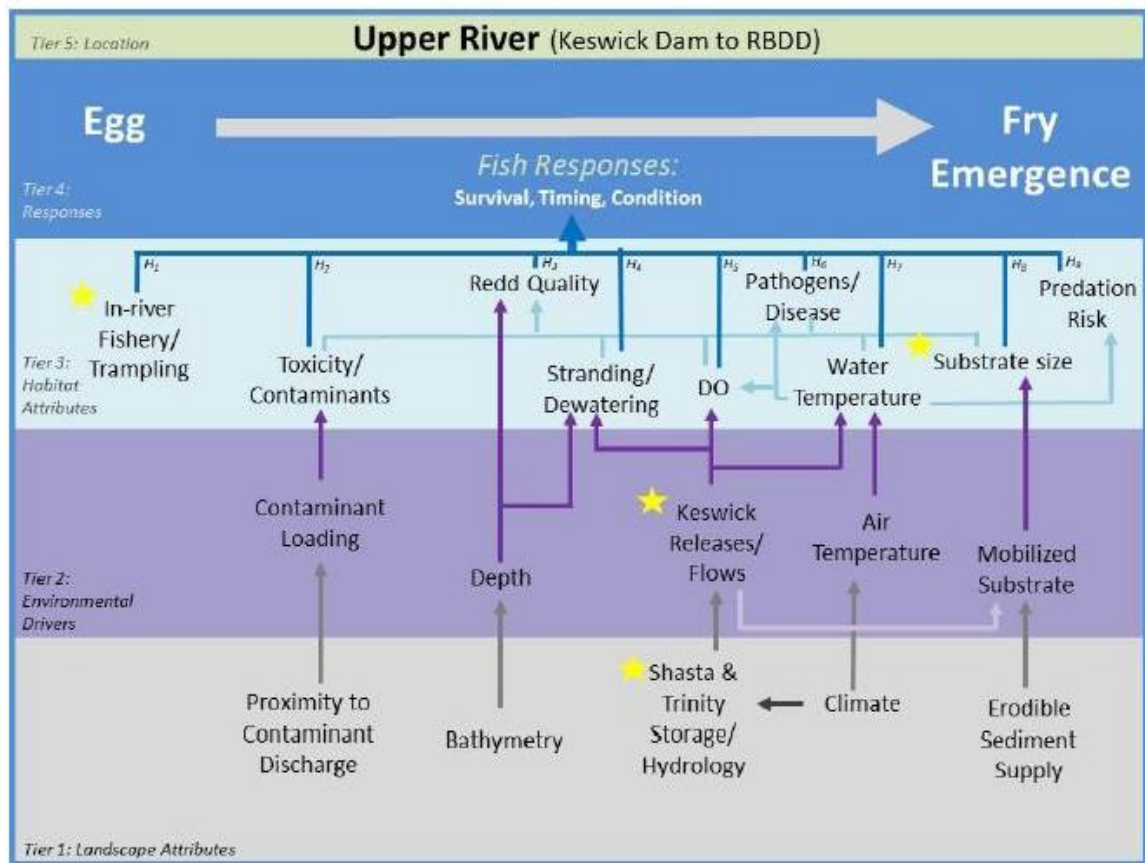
Tier 5: Location

Upper River (Keswick Dam to RBDD)

Egg

Fry Emergence

Fish Responses:
Survival, Timing, Condition

Tier 4: Responses

$H_1$ $H_2$ $H_3$ $H_4$ $H_5$ $H_6$ $H_7$ $H_8$ $H_9$

In-river Fishery/ Trampling

Toxicity/ Contaminants

Redd Quality

Stranding/ Dewatering

DO

Pathogens/ Disease

Water Temperature

Substrate size

Predation Risk

Tier 3: Habitat Attributes

Contaminant Loading

Depth

Keswick Releases/ Flows

Air Temperature

Mobilized Substrate

Tier 2: Environmental Drivers

Proximity to Contaminant Discharge

Bathymetry

Shasta & Trinity Storage/ Hydrology

Climate

Erodible Sediment Supply

Tier 1: Landscape Attributes